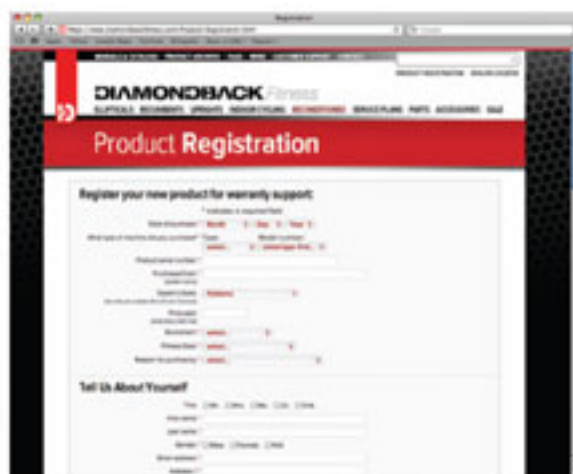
Registration

DIAMONDBACK Fitness

PRODUCT REGISTRATION

ELLIPTICALS RECUMBENTS UPRIGHTS INDOOR CYCLING RECONDITIONED SERVICE PLANS PARTS ACCESSORIES SALE

Product Registration

Register your new product for warranty support:

* indicates a required field

Date of purchase: * Month Day Year

What type of machine did you purchase? * Type Model number

Product serial number: *

Purchased from: *

Reason for purchasing: *

Tell Us About Yourself

Title: Mr. Mrs. Ms. Dr. Other

First name: *

Last name: *

Gender: Male Female

Email address: *

Address: *